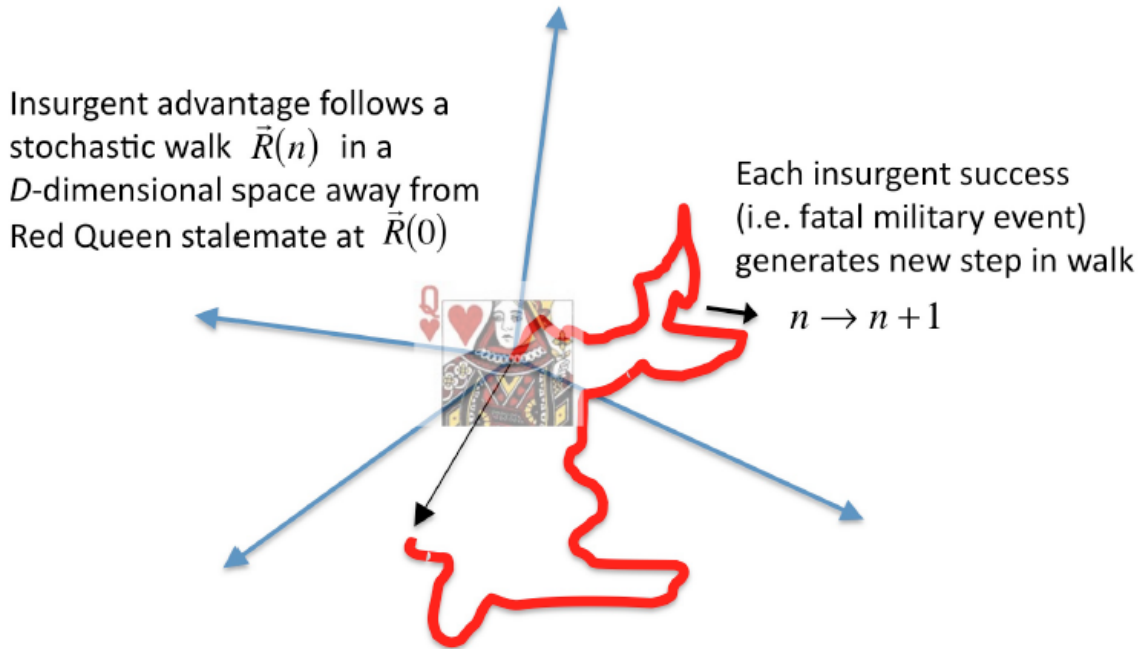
Insurgent advantage follows a stochastic walk $\vec{R}(n)$ in a *D*-dimensional space away from Red Queen stalemate at $\vec{R}(0)$

Each insurgent success (i.e. fatal military event) generates new step in walk

$n \rightarrow n+1$

Q